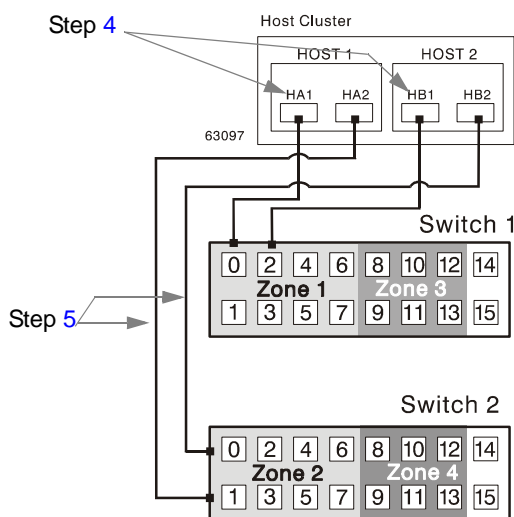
Step 4

Host Cluster

HOST 1

HOST 2

HA1

HA2

HB1

HB2

63097

Switch 1

0 2 4 6 8 10 12 14

Zone 1

Zone 3

1 3 5 7 9 11 13 15

Step 5

Switch 2

0 2 4 6 8 10 12 14

Zone 2

Zone 4

1 3 5 7 9 11 13 15